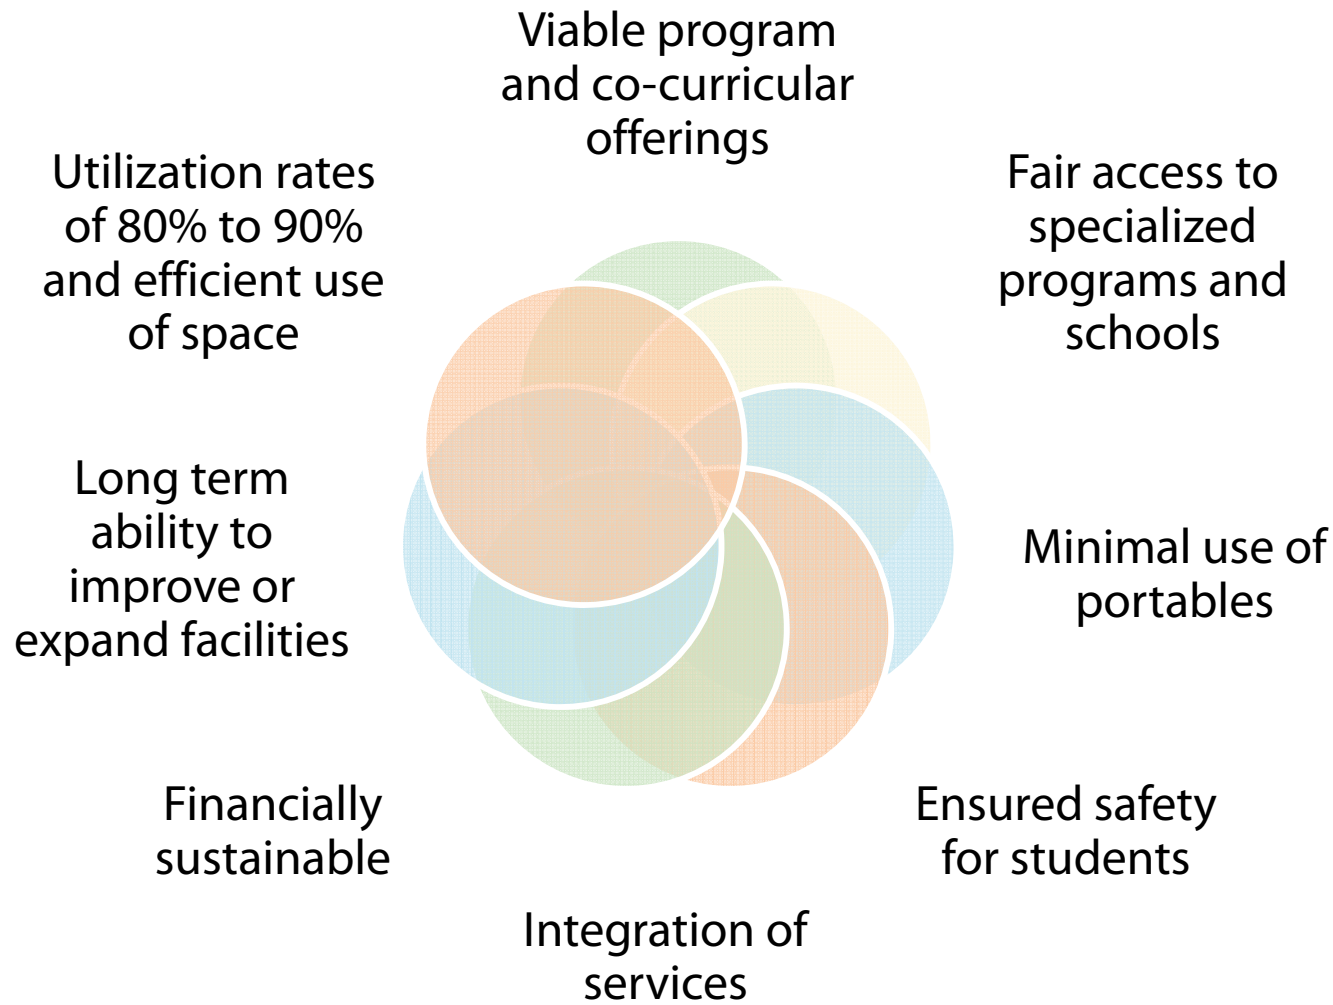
Viable program and co-curricular offerings

Fair access to specialized programs and schools

Minimal use of portables

Ensured safety for students

Integration of services

Financially sustainable

Long term ability to improve or expand facilities

Utilization rates of 80% to 90% and efficient use of space